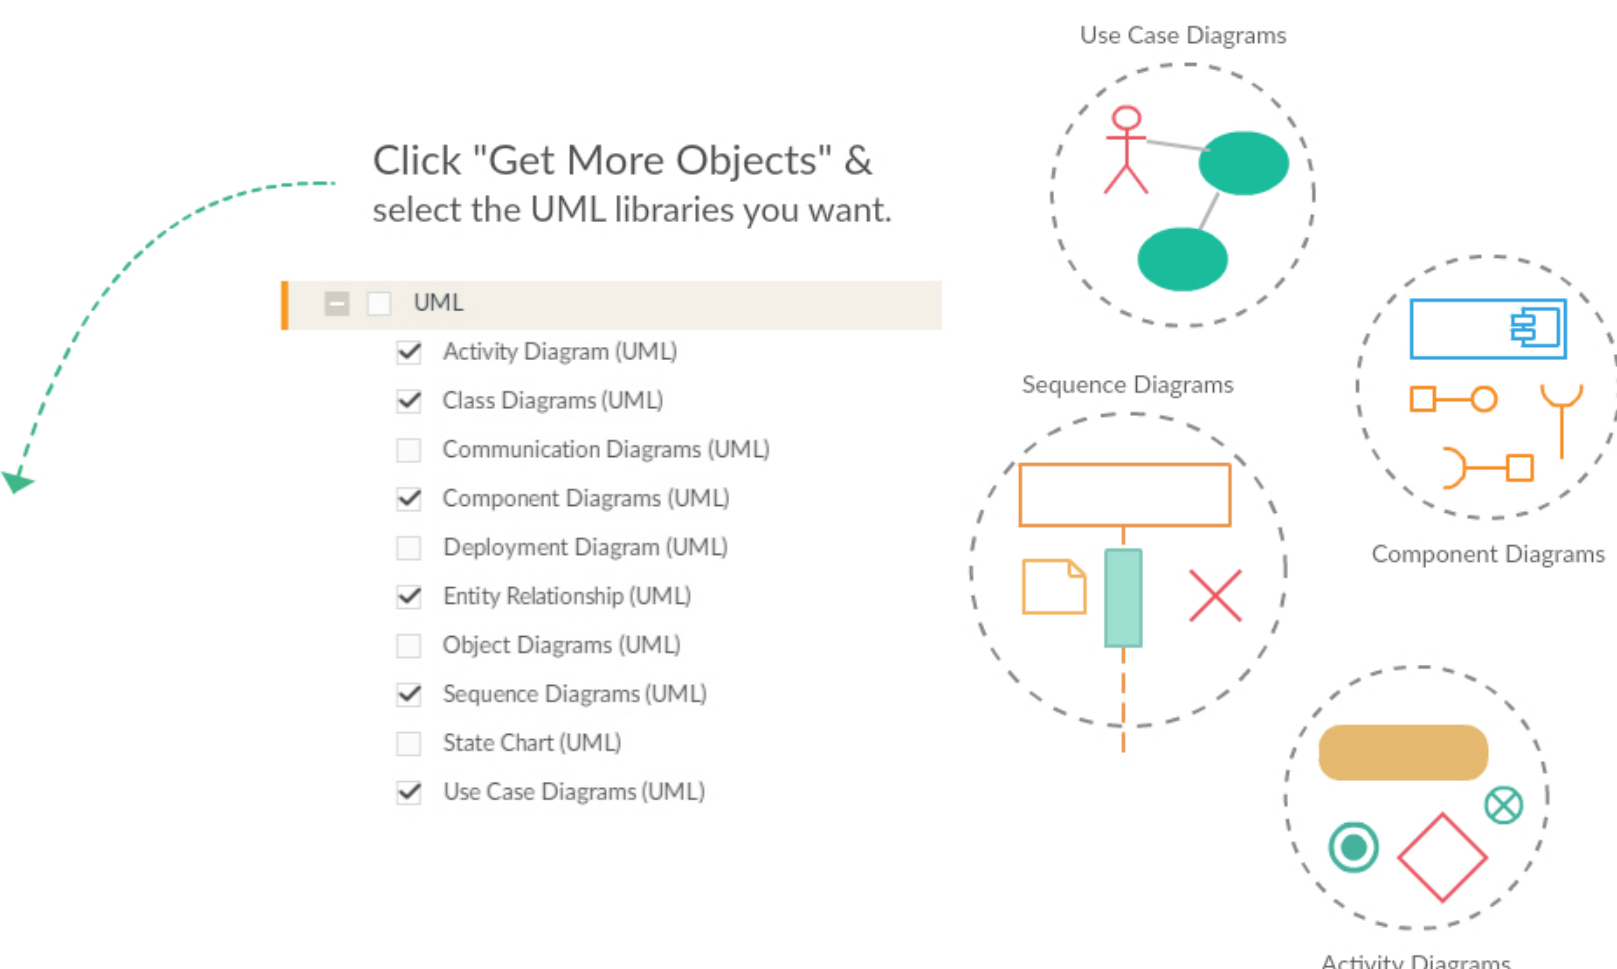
Click "Get More Objects" &
select the UML libraries you want.

UML

Activity Diagram (UML)
Class Diagrams (UML)
Communication Diagrams (UML)
Component Diagrams (UML)
Deployment Diagram (UML)
Entity Relationship (UML)
Object Diagrams (UML)
Sequence Diagrams (UML)
State Chart (UML)
Use Case Diagrams (UML)

Use Case Diagrams

Sequence Diagrams

Component Diagrams

Activity Diagrams